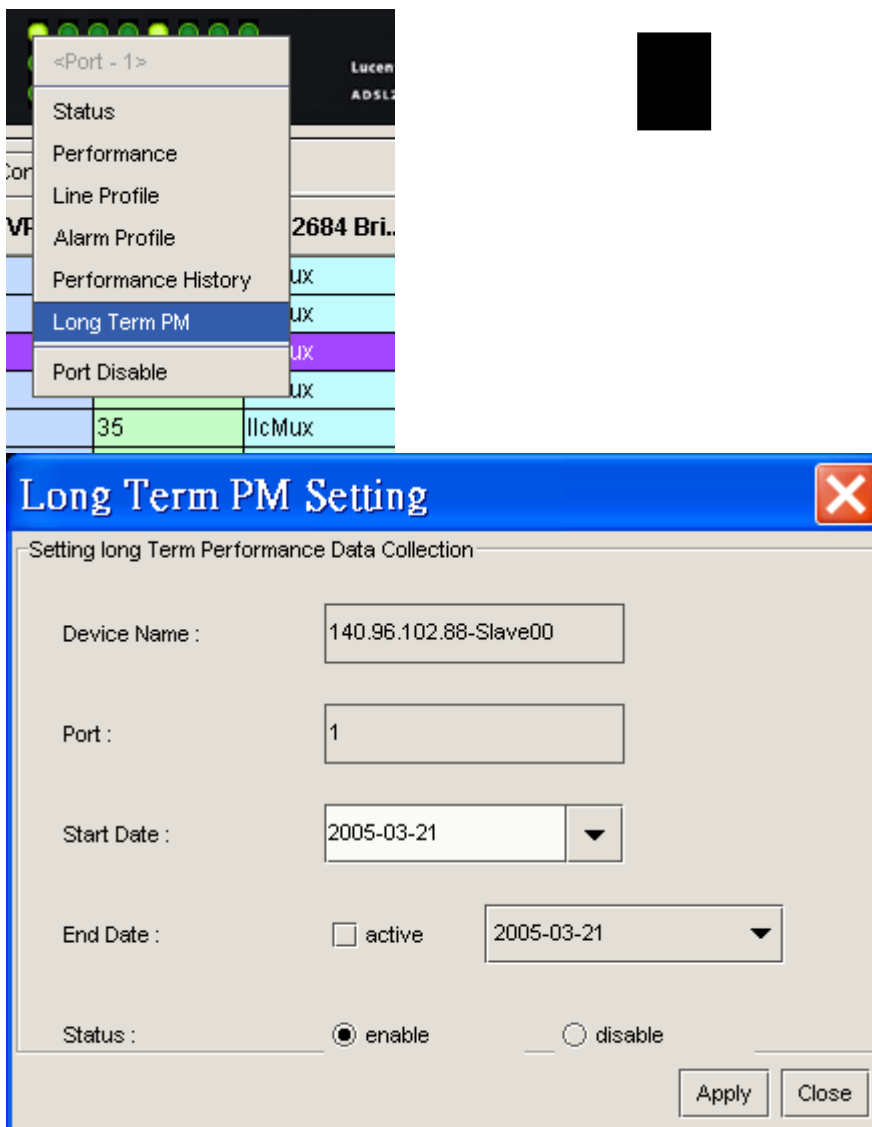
Lucen
ADSL

<Port - 1>
Status
Performance
Line Profile
Alarm Profile
Performance History
Long Term PM
Port Disable

Con
VP
2684 Bri..
ux
ux
ux
ux
35
IlcMux

Long Term PM Setting

Setting long Term Performance Data Collection

Device Name : 140.96.102.88-Slave00

Port : 1

Start Date : 2005-03-21

End Date : active 2005-03-21

Status : enable disable

Apply Close